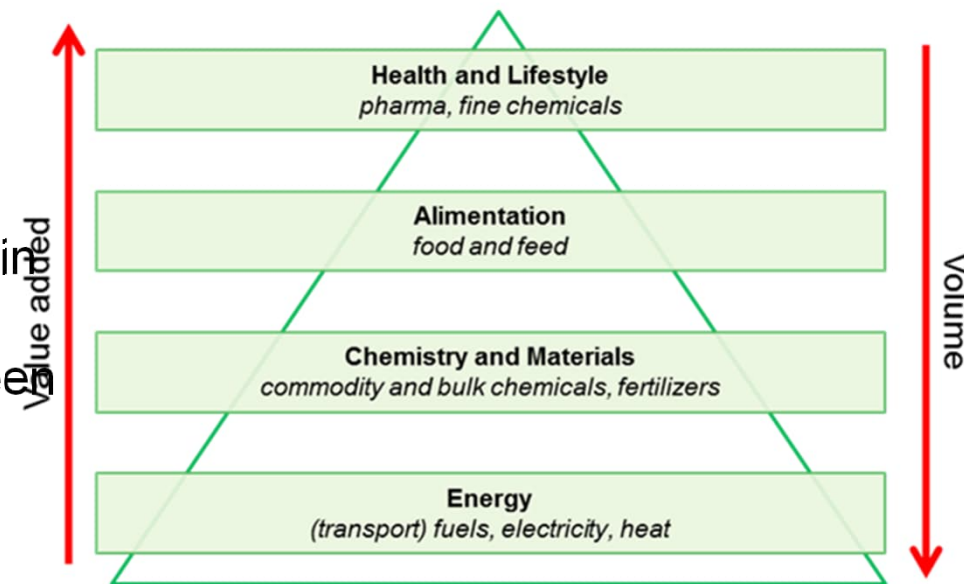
Value added

Health and Lifestyle
*pharma, fine chemicals*

Alimentation
*food and feed*

Chemistry and Materials
*commodity and bulk chemicals, fertilizers*

Energy
*(transport) fuels, electricity, heat*

Volume

in
en